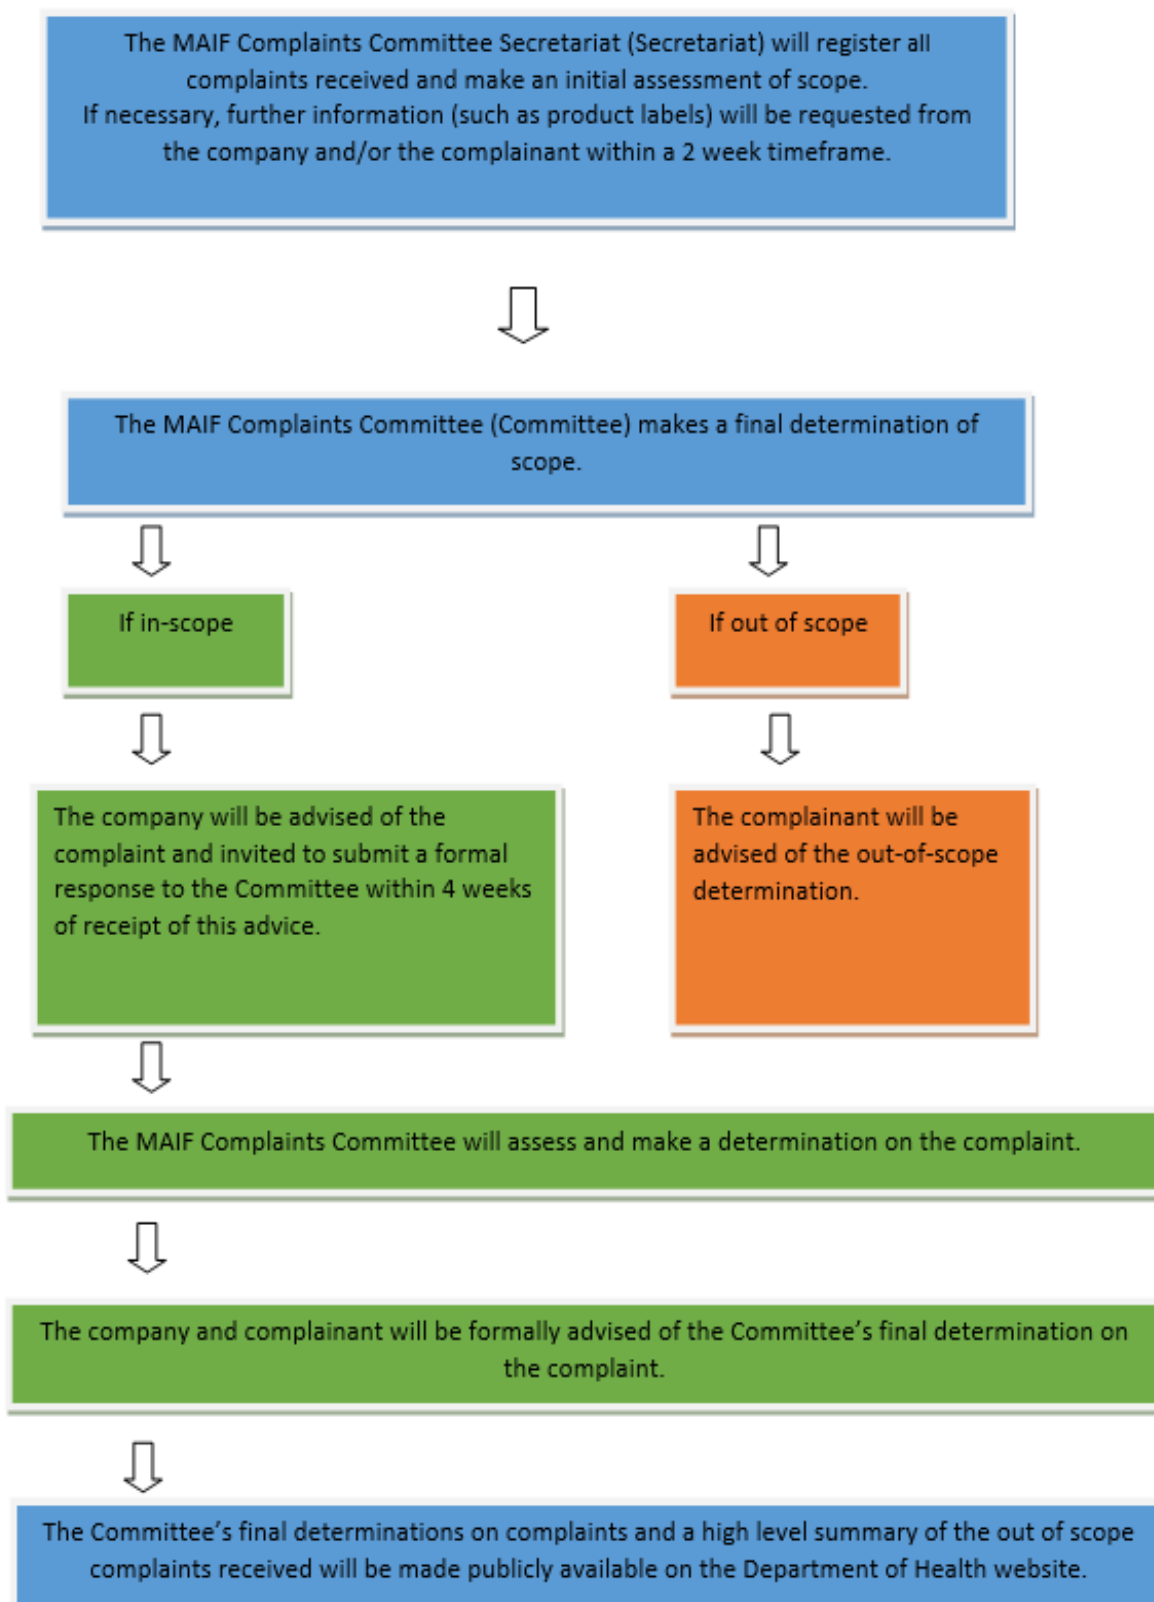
The MAIF Complaints Committee Secretariat (Secretariat) will register all complaints received and make an initial assessment of scope.
If necessary, further information (such as product labels) will be requested from the company and/or the complainant within a 2 week timeframe.

The MAIF Complaints Committee (Committee) makes a final determination of scope.

If in-scope

If out of scope

The company will be advised of the complaint and invited to submit a formal response to the Committee within 4 weeks of receipt of this advice.

The complainant will be advised of the out-of-scope determination.

The MAIF Complaints Committee will assess and make a determination on the complaint.

The company and complainant will be formally advised of the Committee's final determination on the complaint.

The Committee's final determinations on complaints and a high level summary of the out of scope complaints received will be made publicly available on the Department of Health website.